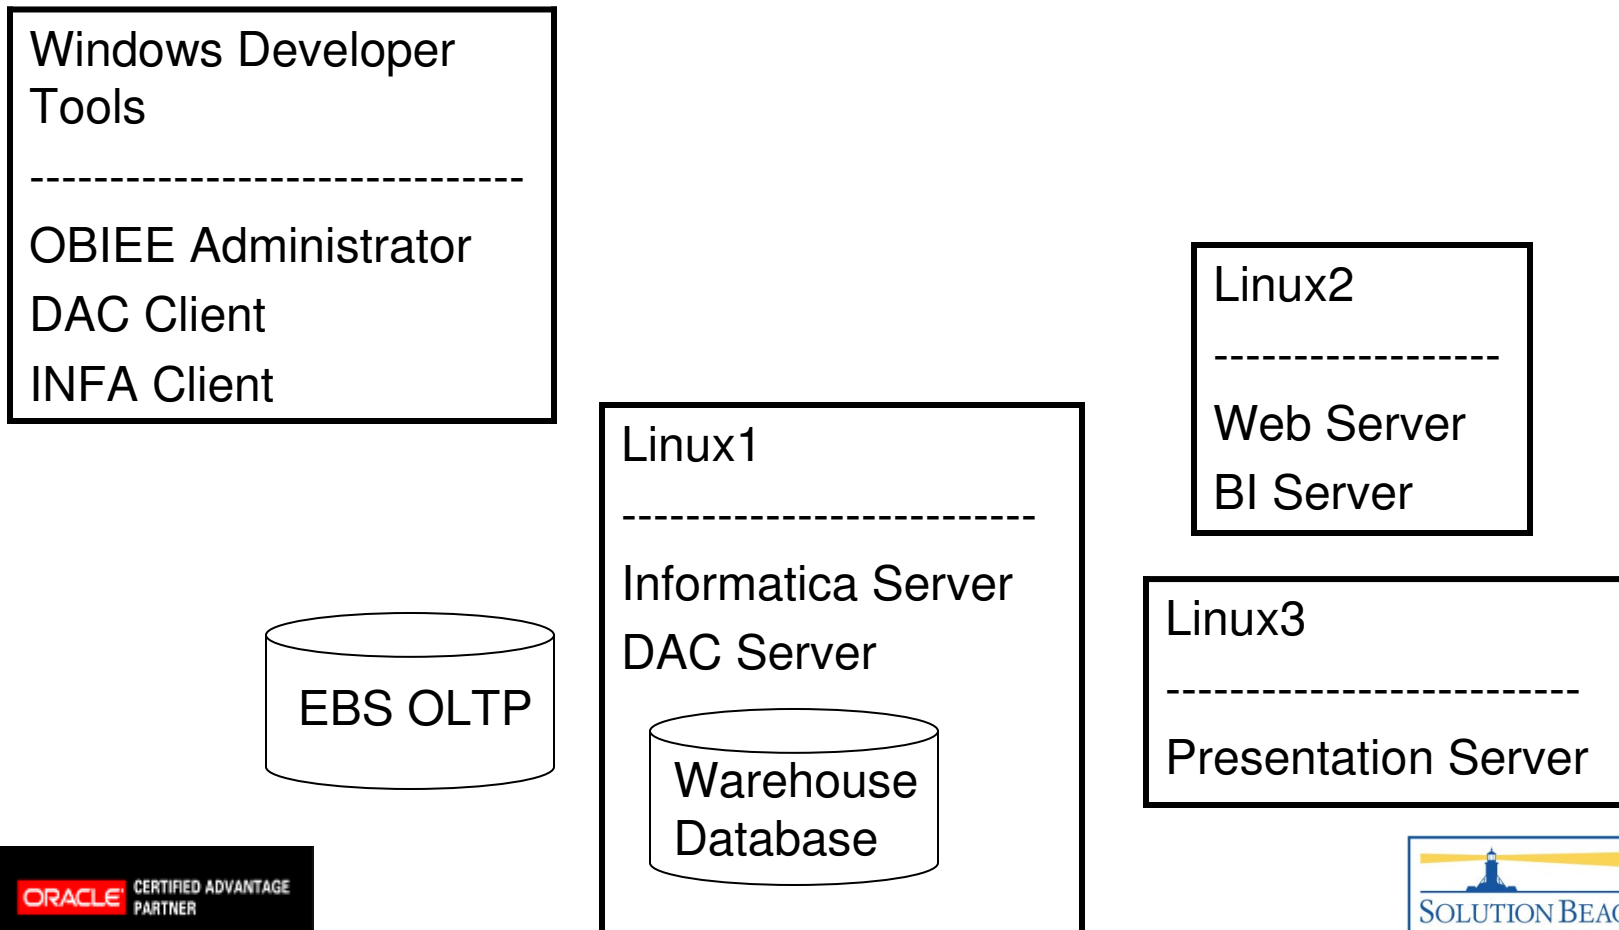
Windows Developer Tools

--------------------------------

OBIEE Administrator

DAC Client

INFA Client

Linux2

-------------------

Web Server

BI Server

Linux1

---------------------------

Informatica Server

DAC Server

EBS OLTP

Warehouse Database

Linux3

---------------------------

Presentation Server

ORACLE CERTIFIED ADVANTAGE PARTNER

SOLUTION BEA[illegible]